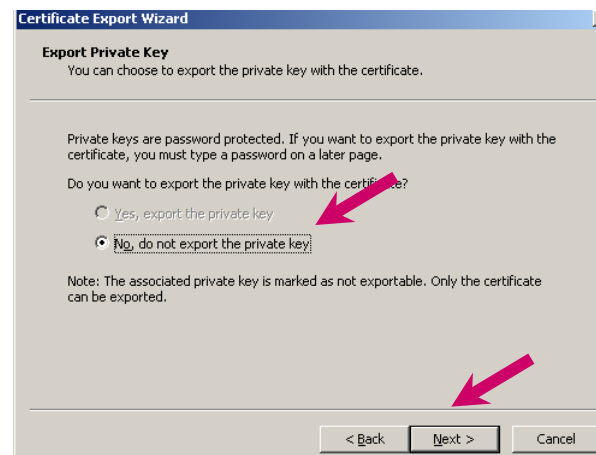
Certificate Export Wizard

Export Private Key
You can choose to export the private key with the certificate.

Private keys are password protected. If you want to export the private key with the certificate, you must type a password on a later page.

Do you want to export the private key with the certificate?

Yes, export the private key

No, do not export the private key

Note: The associated private key is marked as not exportable. Only the certificate can be exported.

< Back Next > Cancel